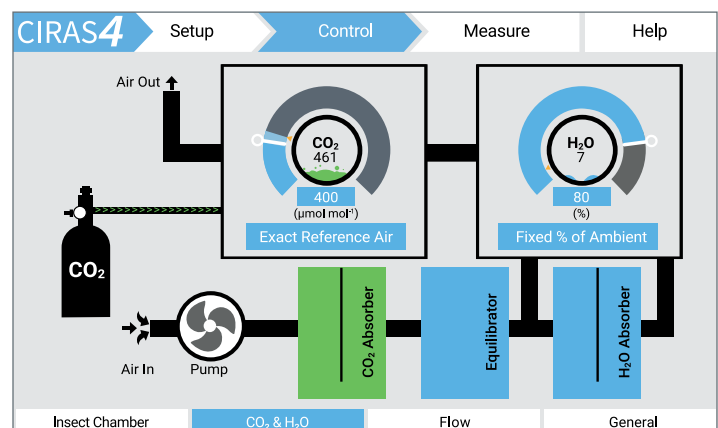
CIRAS4
Setup
Control
Measure
Help

Air Out

$CO_2$
461
400
(µmol mol⁻¹)
Exact Reference Air

$H_2O$
7
80
(%)
Fixed % of Ambient

$CO_2$

Air In
Pump
$CO_2$ Absorber
Equilibrator
$H_2O$ Absorber

Insect Chamber
$CO_2$ & $H_2O$
Flow
General